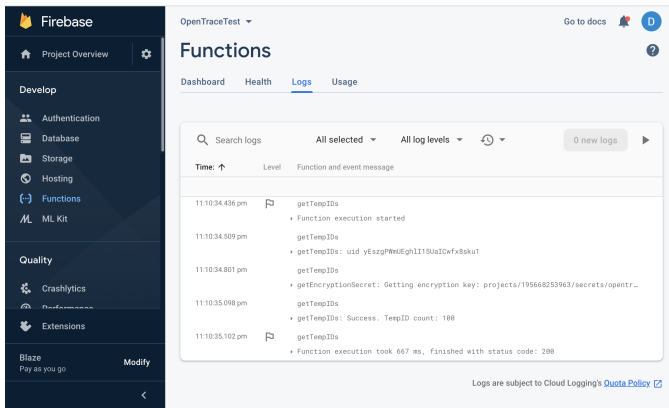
Firebase

Project Overview

Develop

Authentication
Database
Storage
Hosting
Functions
ML Kit

Quality

Crashlytics
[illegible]

Extensions

Blaze
Pay as you go
Modify

OpenTraceTest

Go to docs

D

Functions

Dashboard Health Logs Usage

Search logs
All selected
All log levels
0 new logs

Time: ↑
Level
Function and event message

| Time | Level | Function and event message |
|---|---|---|
| 11:10:34.436 pm | | getTempIDs ▸ Function execution started |
| 11:10:34.509 pm | | getTempIDs ▸ getTempIDs: uid yEszgPWmUEghlI15UaICwfx8sku1 |
| 11:10:34.801 pm | | getTempIDs ▸ getEncryptionSecret: Getting encryption key: projects/195668253963/secrets/opentr… |
| 11:10:35.098 pm | | getTempIDs ▸ getTempIDs: Success. TempID count: 100 |
| 11:10:35.102 pm | | getTempIDs ▸ Function execution took 667 ms, finished with status code: 200 |

Logs are subject to Cloud Logging's Quota Policy